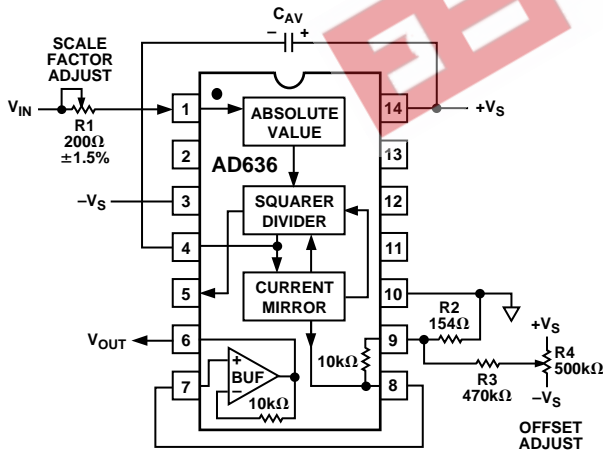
$C_{AV}$
– +
SCALE FACTOR ADJUST
$V_{IN}$
R1 200Ω ±1.5%
1
ABSOLUTE VALUE
14
$+V_S$
2
AD636
13
$-V_S$
3
SQUARER DIVIDER
12
4
11
5
CURRENT MIRROR
10
R2 154Ω
$V_{OUT}$
6
10kΩ
9
$+V_S$
R4 500kΩ
R3 470kΩ
$-V_S$
7
+
BUF
–
10kΩ
8
OFFSET ADJUST